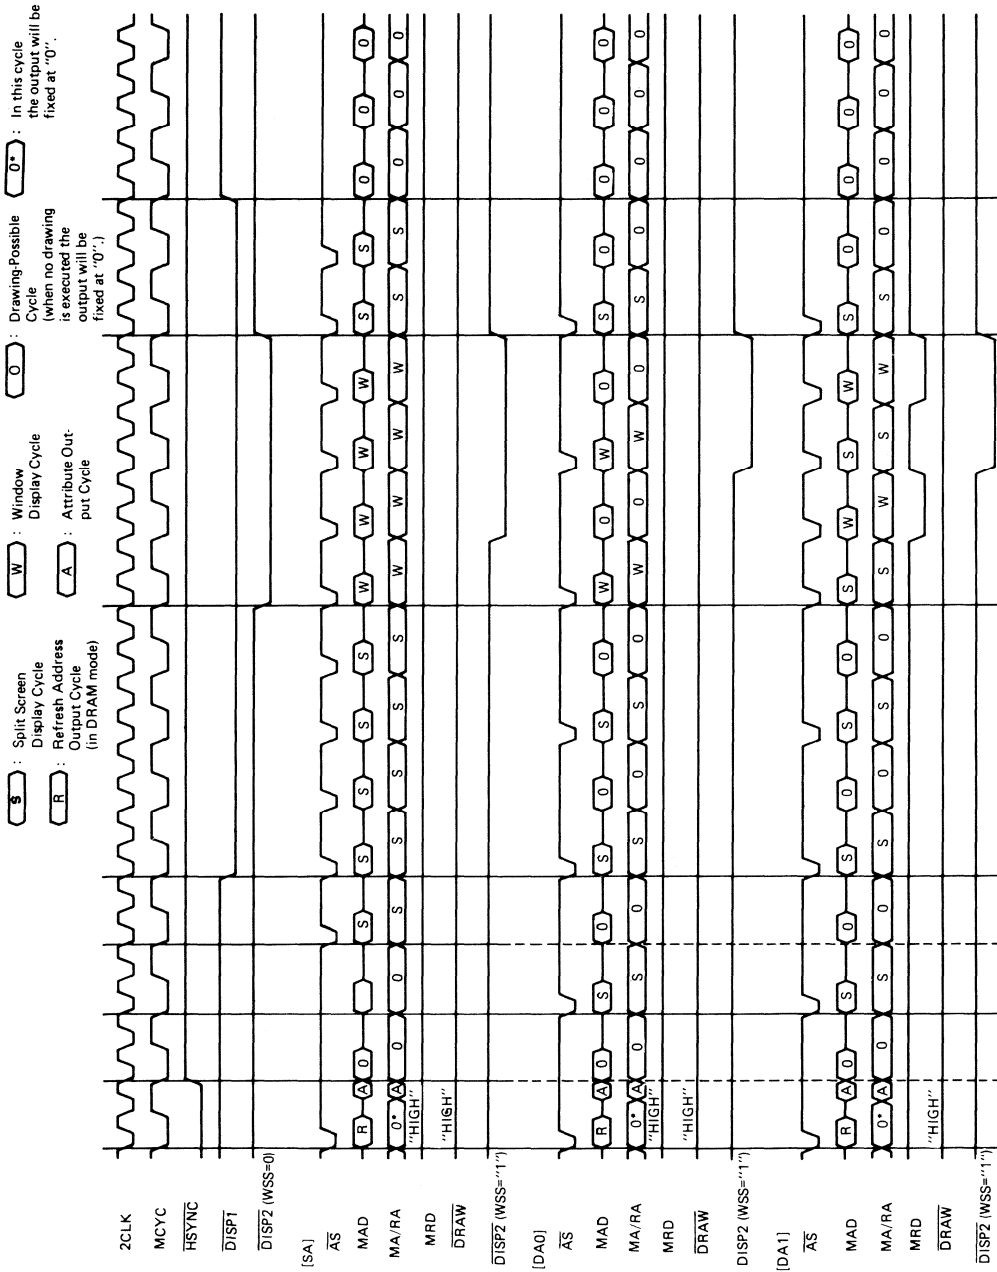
S : Split Screen Display Cycle
R : Refresh Address Output Cycle (in DRAM mode)
W : Window Display Cycle
A : Attribute Output Cycle
O : Drawing-Possible Cycle (when no drawing is executed the output will be fixed at "0".)
0* : In this cycle the output will be fixed at "0".

2CLK
MCYC
$\overline{HSYNC}$
$\overline{DISP1}$
$\overline{DISP2}$ (WSS=0)

[SA]
$\overline{AS}$
MAD R A 0 S S S S S S W W W W S S 0 0 0
MA/RA 0* A 0 0 S S S S S S W W W W S S 0 0 0
MRD "HIGH"
$\overline{DRAW}$ "HIGH"
$\overline{DISP2}$ (WSS="1")

[DA0]
$\overline{AS}$
MAD R A 0 S 0 0 0 0 0 0 W 0 W 0 S 0 0 0 0
MA/RA 0* A 0 S 0 0 0 0 0 0 W 0 W 0 S 0 0 0 0
MRD "HIGH"
$\overline{DRAW}$ "HIGH"
DISP2 (WSS="1")

[DA1]
$\overline{AS}$
MAD R A 0 S 0 0 0 0 0 0 S W S W S 0 0 0 0
MA/RA 0* A 0 S 0 0 0 0 0 0 S W S W S 0 0 0 0
MRD "HIGH"
$\overline{DRAW}$
$\overline{DISP2}$ (WSS="1")